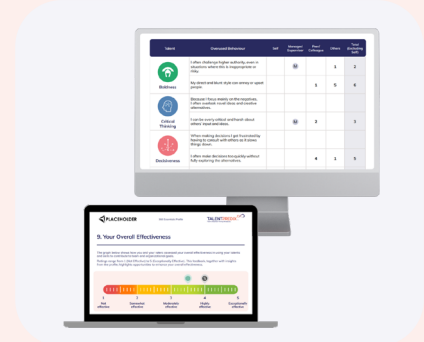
| Talent | Overused Behaviour | Self | Manager/ Supervisor | Direct Colleagues | Others | Total (Excluding Self) |
|---|---|---|---|---|---|---|
| Boldness | I often challenge higher authority, even in situations where this is inappropriate or risky. | | M | | 1 | 2 |
| | My direct and blunt style can annoy or upset people | | | 1 | 5 | 6 |
| Critical Thinking | Because I focus mainly on the negatives, I often overlook novel ideas and creative alternatives. | | M | 2 | | 5 |
| | I can be overly critical and harsh about others' input and ideas. | | | | | |
| Decisiveness | When making decisions I get frustrated by having to consult with others as it slows things down. | | | | | |
| | I often make decisions too quickly without fully exploring the alternatives. | | | 4 | 1 | 5 |

PLACEHOLDER

360 Feedback Profile

TALENTSPEEDS

9. Your Overall Effectiveness

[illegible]

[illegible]

1 Not effective

2 Somewhat effective

3 Moderately effective

4 Highly effective

5 Exceptionally effective